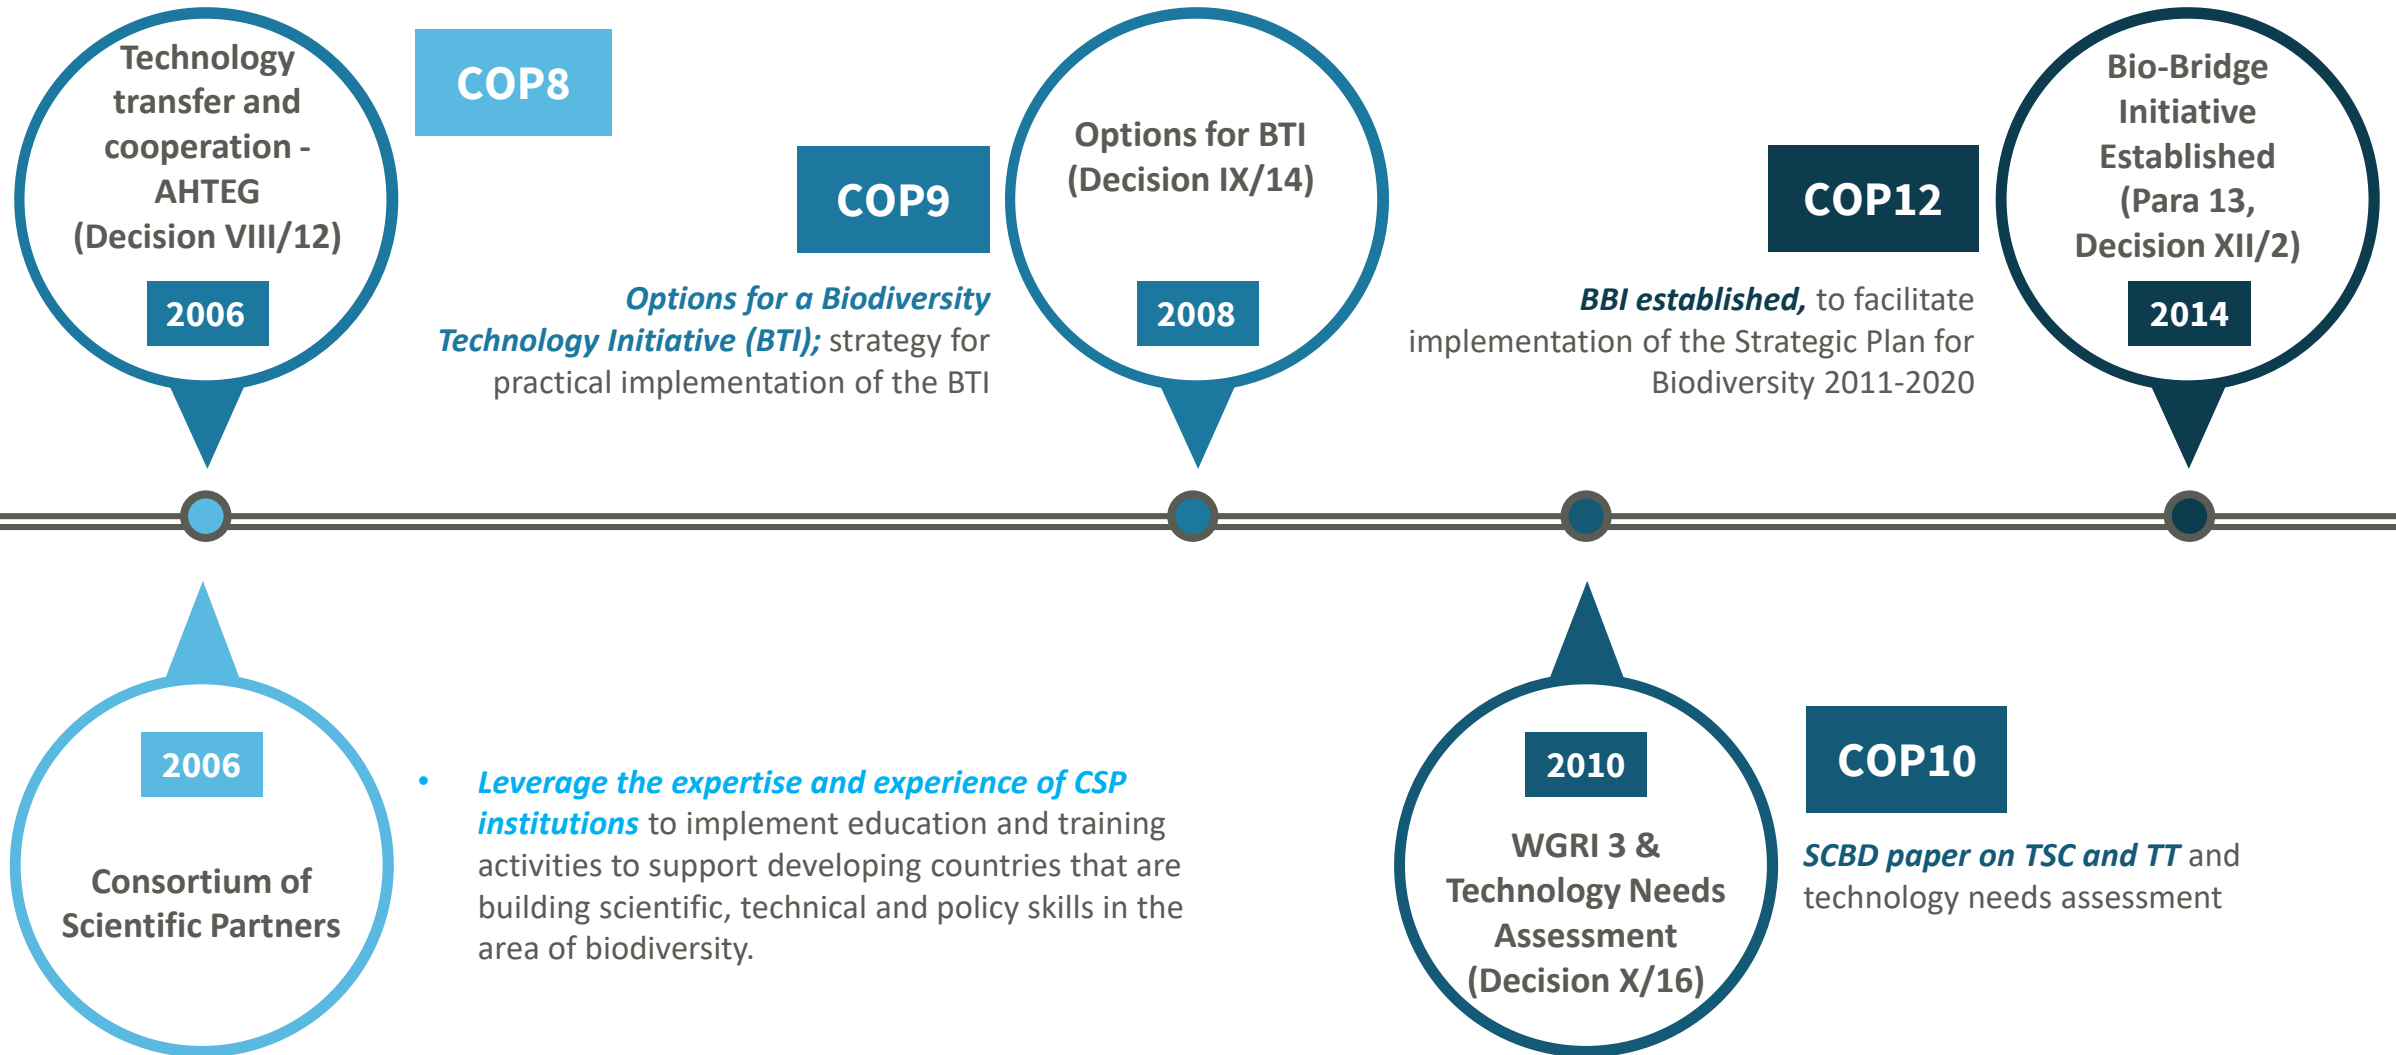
Technology transfer and cooperation - AHTEG (Decision VIII/12)

2006

COP8

COP9

Options for a Biodiversity Technology Initiative (BTI); strategy for practical implementation of the BTI

Options for BTI (Decision IX/14)

2008

COP12

BBI established, to facilitate implementation of the Strategic Plan for Biodiversity 2011-2020

Bio-Bridge Initiative Established (Para 13, Decision XII/2)

2014

2006

Consortium of Scientific Partners

• Leverage the expertise and experience of CSP institutions to implement education and training activities to support developing countries that are building scientific, technical and policy skills in the area of biodiversity.

2010

WGRI 3 & Technology Needs Assessment (Decision X/16)

COP10

SCBD paper on TSC and TT and technology needs assessment